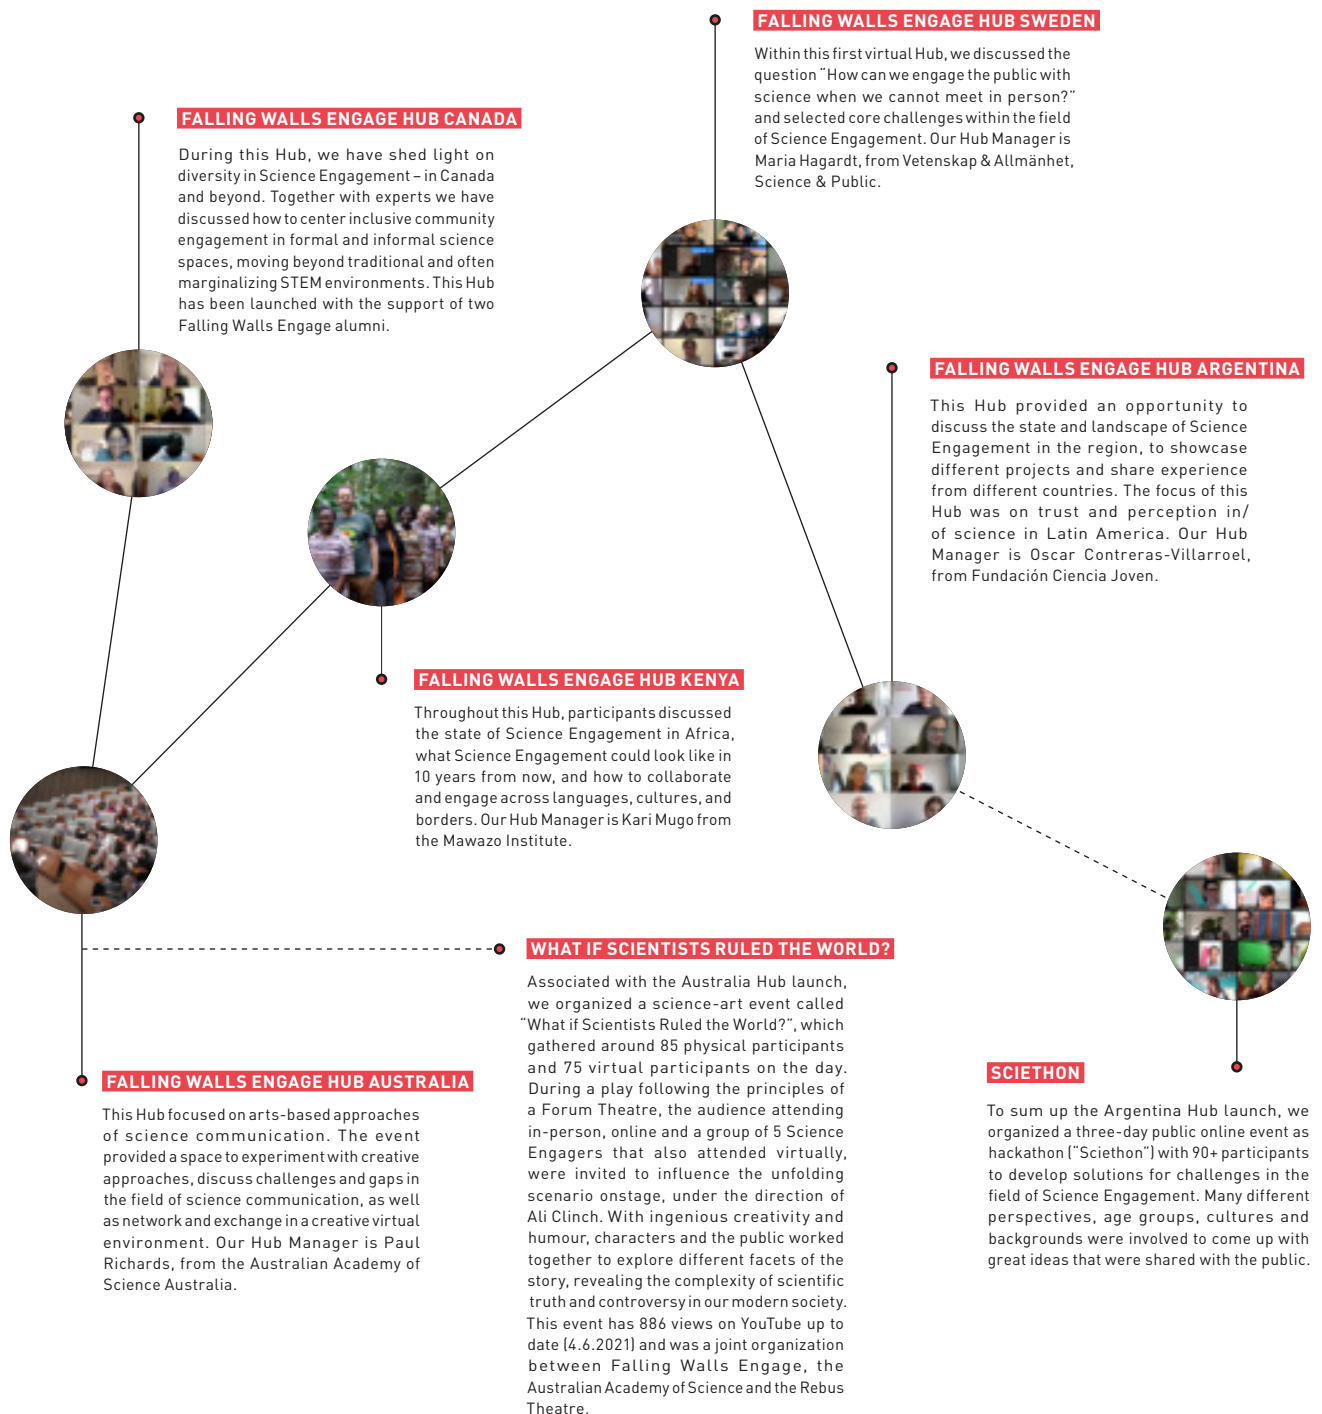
FALLING WALLS ENGAGE HUB SWEDEN

Within this first virtual Hub, we discussed the question "How can we engage the public with science when we cannot meet in person?" and selected core challenges within the field of Science Engagement. Our Hub Manager is Maria Hagardt, from Vetenskap & Allmänhet, Science & Public.

FALLING WALLS ENGAGE HUB CANADA

During this Hub, we have shed light on diversity in Science Engagement – in Canada and beyond. Together with experts we have discussed how to center inclusive community engagement in formal and informal science spaces, moving beyond traditional and often marginalizing STEM environments. This Hub has been launched with the support of two Falling Walls Engage alumni.

FALLING WALLS ENGAGE HUB ARGENTINA

This Hub provided an opportunity to discuss the state and landscape of Science Engagement in the region, to showcase different projects and share experience from different countries. The focus of this Hub was on trust and perception in/of science in Latin America. Our Hub Manager is Oscar Contreras-Villarroel, from Fundación Ciencia Joven.

FALLING WALLS ENGAGE HUB KENYA

Throughout this Hub, participants discussed the state of Science Engagement in Africa, what Science Engagement could look like in 10 years from now, and how to collaborate and engage across languages, cultures, and borders. Our Hub Manager is Kari Mugo from the Mawazo Institute.

WHAT IF SCIENTISTS RULED THE WORLD?

Associated with the Australia Hub launch, we organized a science-art event called "What if Scientists Ruled the World?", which gathered around 85 physical participants and 75 virtual participants on the day. During a play following the principles of a Forum Theatre, the audience attending in-person, online and a group of 5 Science Engagers that also attended virtually, were invited to influence the unfolding scenario onstage, under the direction of Ali Clinch. With ingenious creativity and humour, characters and the public worked together to explore different facets of the story, revealing the complexity of scientific truth and controversy in our modern society. This event has 886 views on YouTube up to date (4.6.2021) and was a joint organization between Falling Walls Engage, the Australian Academy of Science and the Rebus Theatre.

FALLING WALLS ENGAGE HUB AUSTRALIA

This Hub focused on arts-based approaches of science communication. The event provided a space to experiment with creative approaches, discuss challenges and gaps in the field of science communication, as well as network and exchange in a creative virtual environment. Our Hub Manager is Paul Richards, from the Australian Academy of Science Australia.

SCIETHON

To sum up the Argentina Hub launch, we organized a three-day public online event as hackathon ("Sciethon") with 90+ participants to develop solutions for challenges in the field of Science Engagement. Many different perspectives, age groups, cultures and backgrounds were involved to come up with great ideas that were shared with the public.